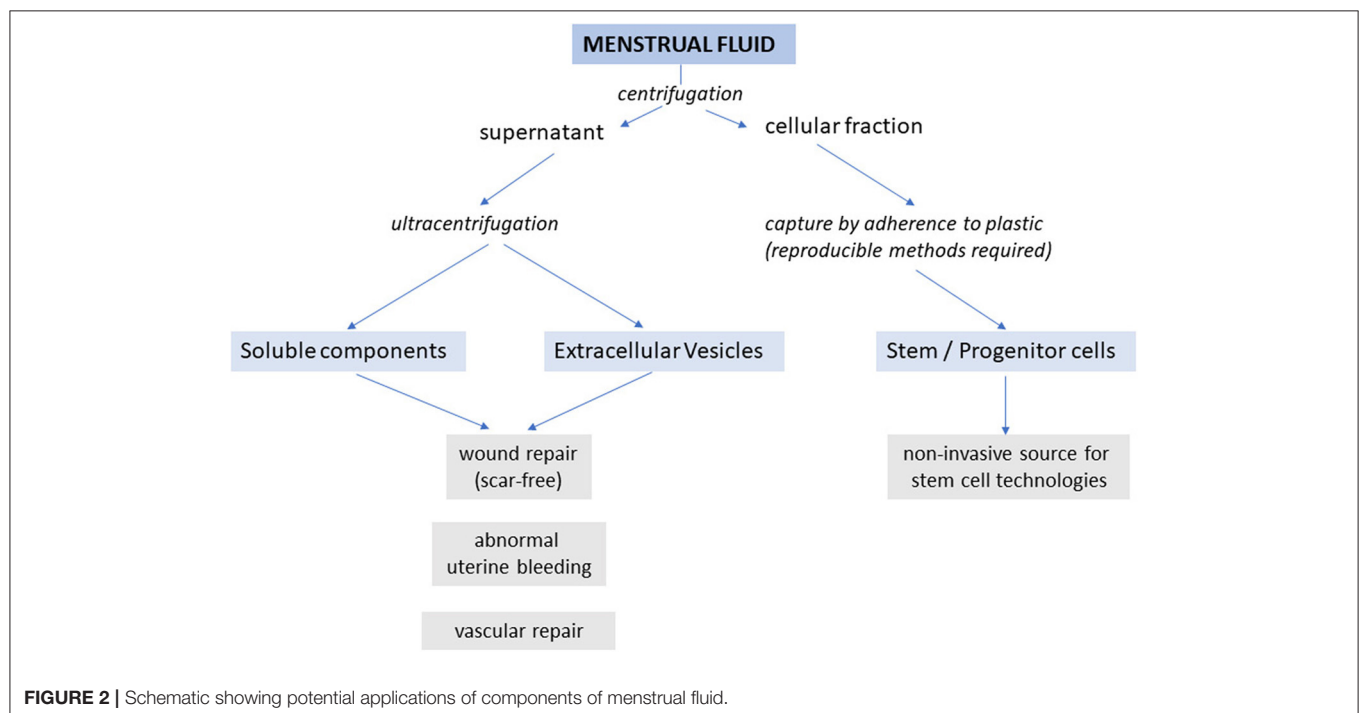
MENSTRUAL FLUID

centrifugation

supernatant

cellular fraction

ultracentrifugation

capture by adherence to plastic (reproducible methods required)

Soluble components

Extracellular Vesicles

Stem / Progenitor cells

wound repair (scar-free)

non-invasive source for stem cell technologies

abnormal uterine bleeding

vascular repair

FIGURE 2 | Schematic showing potential applications of components of menstrual fluid.